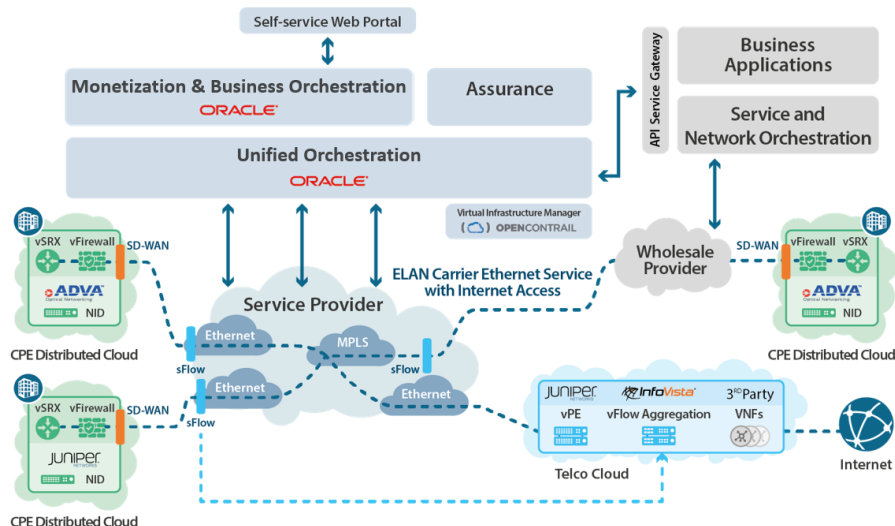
Self-service Web Portal

Monetization & Business Orchestration
ORACLE

Assurance

Unified Orchestration
ORACLE

API Service Gateway

Business Applications

Service and Network Orchestration

Virtual Infrastructure Manager
OPENCONTRAIL

vSRX vFirewall SD-WAN
ADVA Optical Networking
NID
CPE Distributed Cloud

ELAN Carrier Ethernet Service with Internet Access

Wholesale Provider

SD-WAN vFirewall vSRX
ADVA Optical Networking
NID
CPE Distributed Cloud

Service Provider
Ethernet
sFlow
MPLS
sFlow
Ethernet
sFlow
Ethernet

vSRX vFirewall SD-WAN
JUNIPER NETWORKS
NID
CPE Distributed Cloud

JUNIPER NETWORKS
InfoVista
3$^{RD}$ Party
vPE
vFlow Aggregation
VNFs
Telco Cloud

Internet